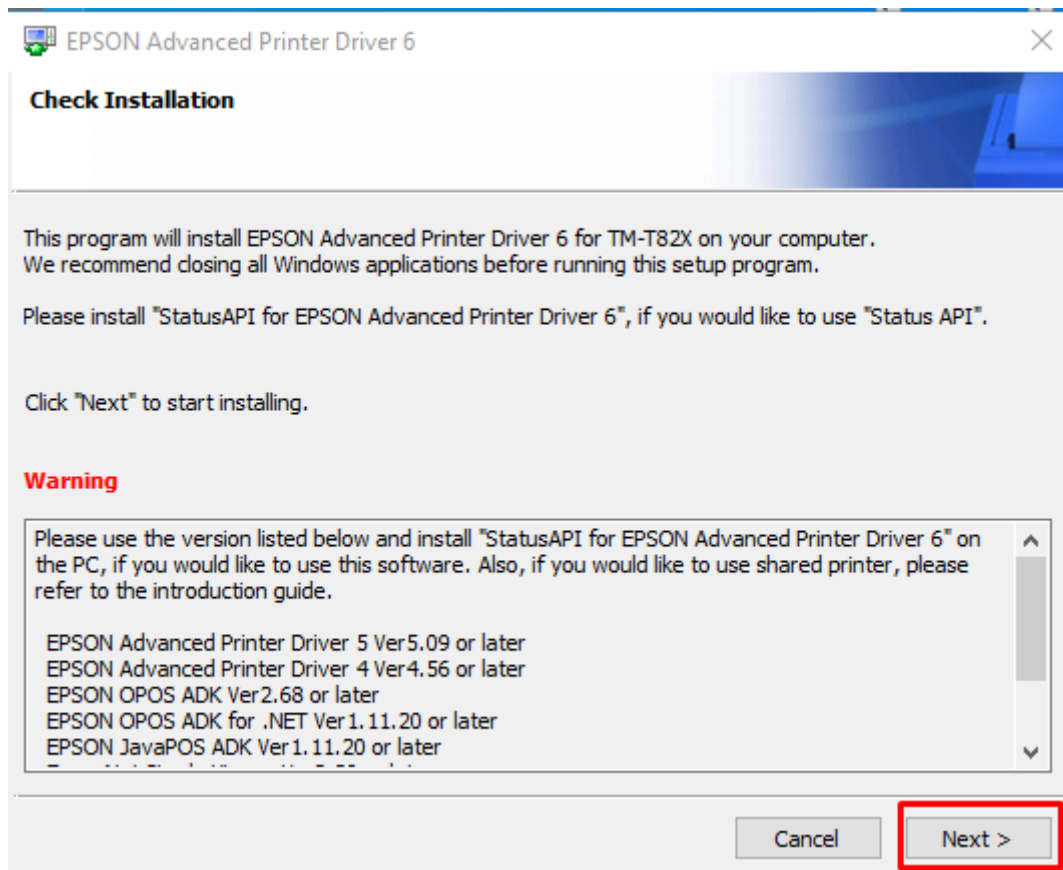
EPSON Advanced Printer Driver 6

Check Installation

This program will install EPSON Advanced Printer Driver 6 for TM-T82X on your computer.
We recommend closing all Windows applications before running this setup program.

Please install "StatusAPI for EPSON Advanced Printer Driver 6", if you would like to use "Status API".

Click "Next" to start installing.

Warning

Please use the version listed below and install "StatusAPI for EPSON Advanced Printer Driver 6" on the PC, if you would like to use this software. Also, if you would like to use shared printer, please refer to the introduction guide.

EPSON Advanced Printer Driver 5 Ver5.09 or later
EPSON Advanced Printer Driver 4 Ver4.56 or later
EPSON OPOS ADK Ver2.68 or later
EPSON OPOS ADK for .NET Ver1.11.20 or later
EPSON JavaPOS ADK Ver1.11.20 or later
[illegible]

Cancel
Next >